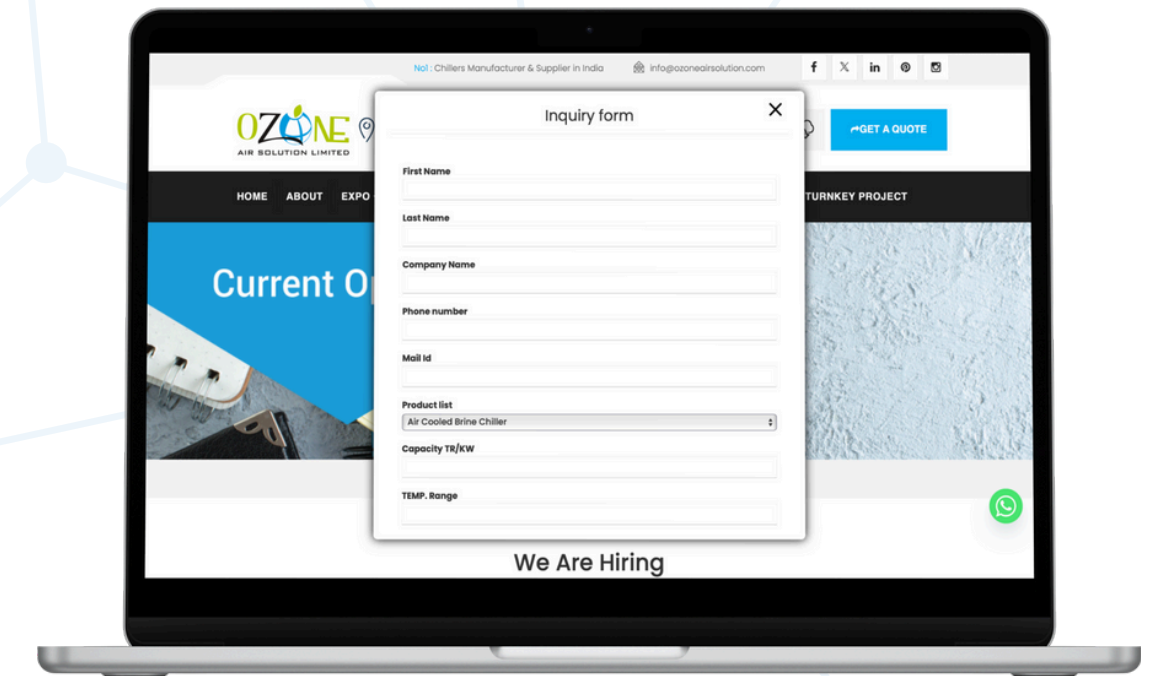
No1 : Chillers Manufacturer & Supplier in India info@ozoneairsolution.com

OZONE AIR SOLUTION LIMITED

GET A QUOTE

HOME ABOUT EXPO TURNKEY PROJECT

Current O

Inquiry form

×

First Name

Last Name

Company Name

Phone number

Mail Id

Product list

Air Cooled Brine Chiller

Capacity TR/KW

TEMP. Range

We Are Hiring